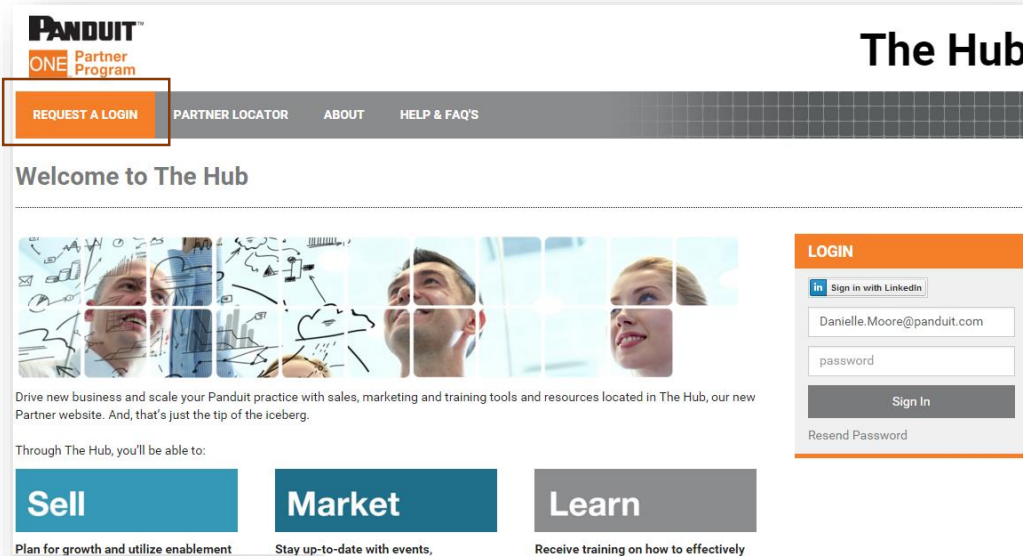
PANDUIT™
ONE Partner Program

The Hub

REQUEST A LOGIN
PARTNER LOCATOR
ABOUT
HELP & FAQ'S

Welcome to The Hub

Drive new business and scale your Panduit practice with sales, marketing and training tools and resources located in The Hub, our new Partner website. And, that's just the tip of the iceberg.

Through The Hub, you'll be able to:

Sell
Plan for growth and utilize enablement

Market
Stay up-to-date with events,

Learn
Receive training on how to effectively

LOGIN
in Sign in with LinkedIn
Danielle.Moore@panduit.com
password
Sign In
Resend Password